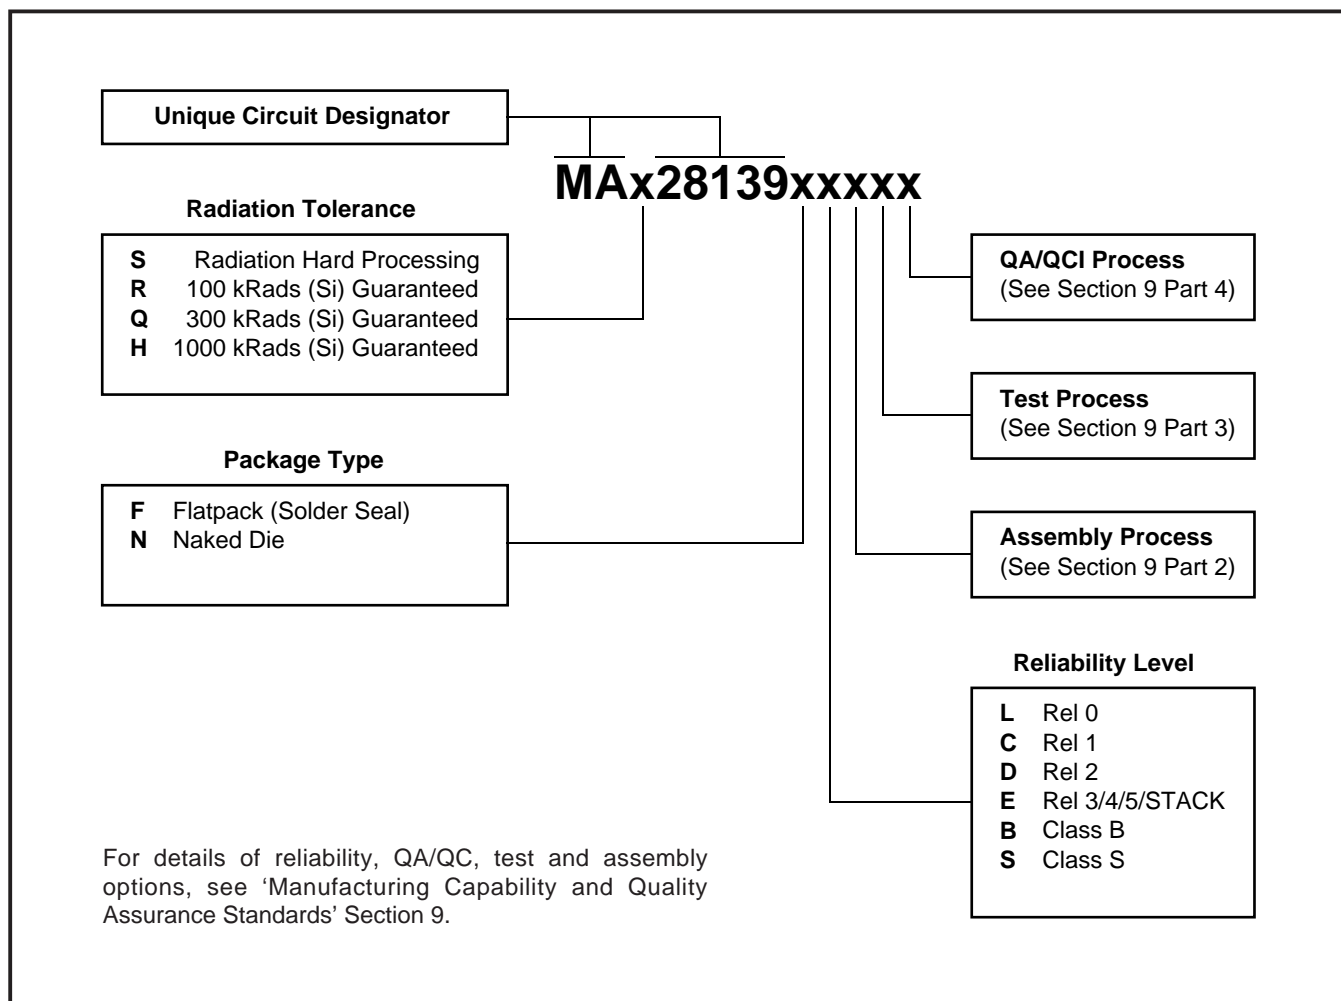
Unique Circuit Designator

MAx28139xxxxx

Radiation Tolerance

S Radiation Hard Processing
R 100 kRads (Si) Guaranteed
Q 300 kRads (Si) Guaranteed
H 1000 kRads (Si) Guaranteed

QA/QCI Process
(See Section 9 Part 4)

Test Process
(See Section 9 Part 3)

Package Type

F Flatpack (Solder Seal)
N Naked Die

Assembly Process
(See Section 9 Part 2)

Reliability Level

L Rel 0
C Rel 1
D Rel 2
E Rel 3/4/5/STACK
B Class B
S Class S

For details of reliability, QA/QC, test and assembly options, see 'Manufacturing Capability and Quality Assurance Standards' Section 9.